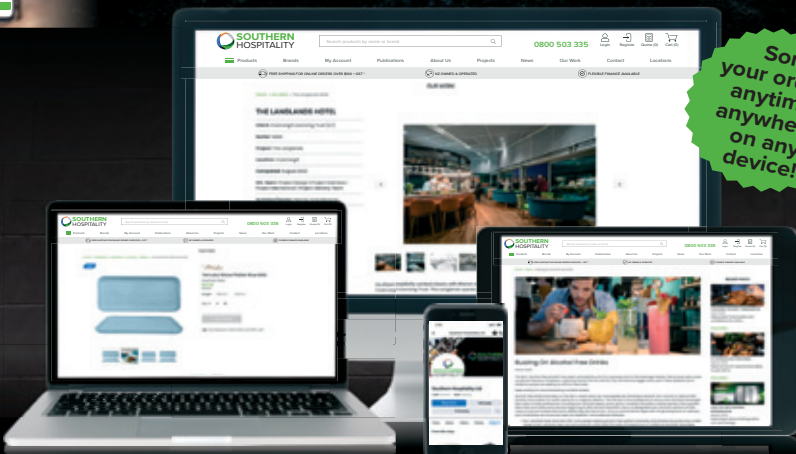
SOUTHERN HOSPITALITY

Search products by name or brand

0800 503 335

Login

Register

Quotes (0)

Cart (0)

Products

Brands

My Account

Publications

About Us

Projects

News

Our Work

Contact

Locations

FREE SHIPPING FOR ONLINE ORDERS OVER $500 + GST*

NZ OWNED & OPERATED

FLEXIBLE FINANCE AVAILABLE

THE LANGLANDS HOTEL

Sort your order anytime, anywhere on any device!

SOUTHERN HOSPITALITY

0800 503 335

SOUTHERN HOSPITALITY

0800 503 335

Buzzing On Alcohol Free Drinks

Southern Hospitality Ltd